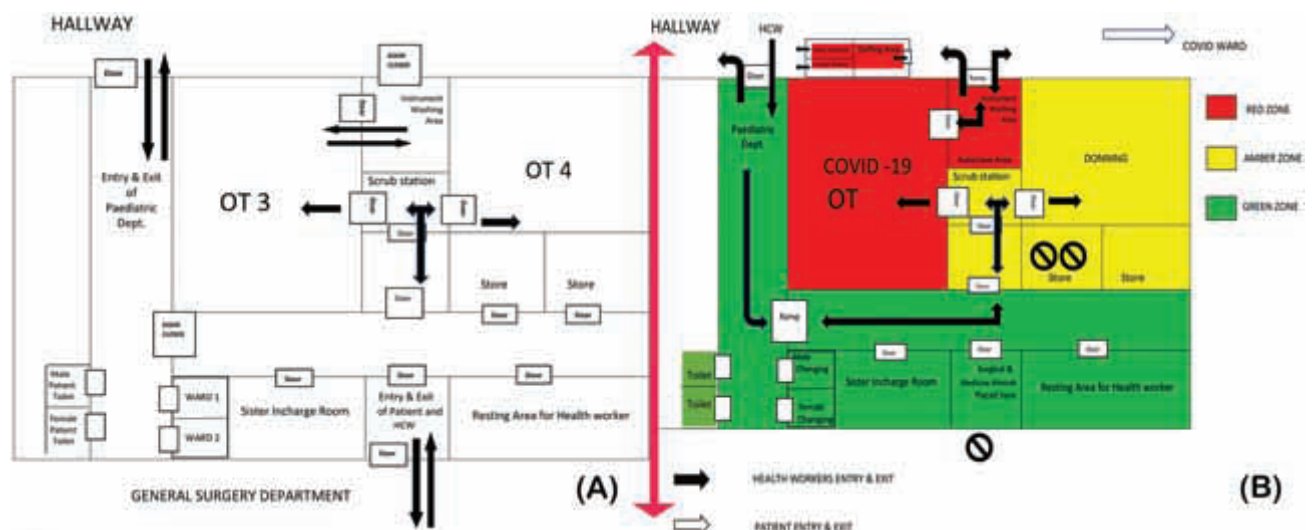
HALLWAY

Door

DOOR CLOSED

Door

Instrument Washing Area

Entry & Exit of Paediatric Dept.

OT 4

Scrub station

OT 3

Door

Door

Door

Store

Store

Door

Door

DOOR CLOSED

Male Patient Toilet

Female Patient Toilet

WARD 1

WARD 2

Door

Sister Incharge Room

Door

Entry & Exit of Patient and HCW

Door

Resting Area for Health worker

Door

GENERAL SURGERY DEPARTMENT

(A)

HALLWAY

HCW

Doffing Area

Door

Door

COVID WARD

RED ZONE

AMBER ZONE

GREEN ZONE

Paediatric Dept.

COVID -19 OT

Instrument Washing Area

DONNING

Scrub station

Door

Door

Store

Store

Door

Ramp

Toilet

Toilet

Male Changing

Female Changing

Door

Sister Incharge Room

Door

Resting Area for Health worker

Door

HEALTH WORKERS ENTRY & EXIT

PATIENT ENTRY & EXIT

(B)